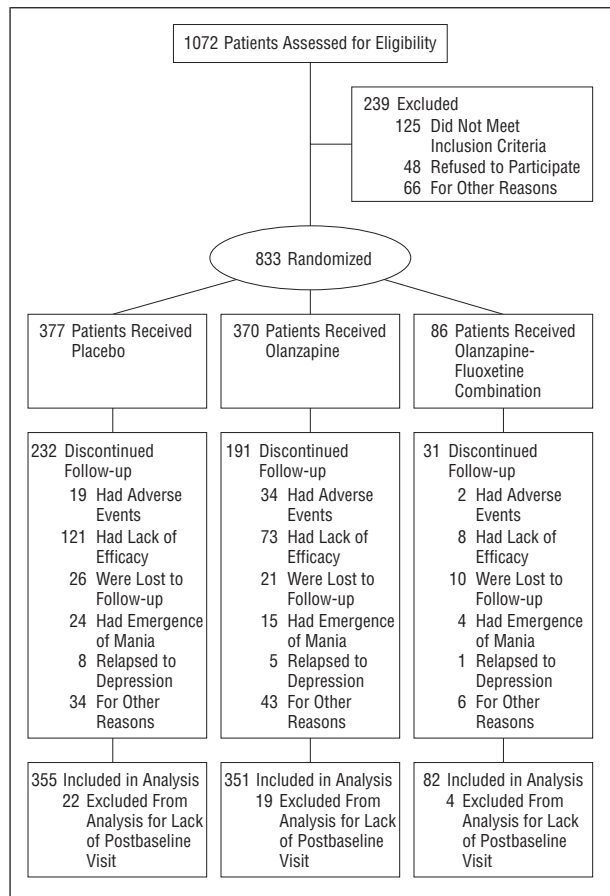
1072 Patients Assessed for Eligibility

239 Excluded
125 Did Not Meet Inclusion Criteria
48 Refused to Participate
66 For Other Reasons

833 Randomized

377 Patients Received Placebo

370 Patients Received Olanzapine

86 Patients Received Olanzapine-Fluoxetine Combination

232 Discontinued Follow-up
19 Had Adverse Events
121 Had Lack of Efficacy
26 Were Lost to Follow-up
24 Had Emergence of Mania
8 Relapsed to Depression
34 For Other Reasons

191 Discontinued Follow-up
34 Had Adverse Events
73 Had Lack of Efficacy
21 Were Lost to Follow-up
15 Had Emergence of Mania
5 Relapsed to Depression
43 For Other Reasons

31 Discontinued Follow-up
2 Had Adverse Events
8 Had Lack of Efficacy
10 Were Lost to Follow-up
4 Had Emergence of Mania
1 Relapsed to Depression
6 For Other Reasons

355 Included in Analysis
22 Excluded From Analysis for Lack of Postbaseline Visit

351 Included in Analysis
19 Excluded From Analysis for Lack of Postbaseline Visit

82 Included in Analysis
4 Excluded From Analysis for Lack of Postbaseline Visit